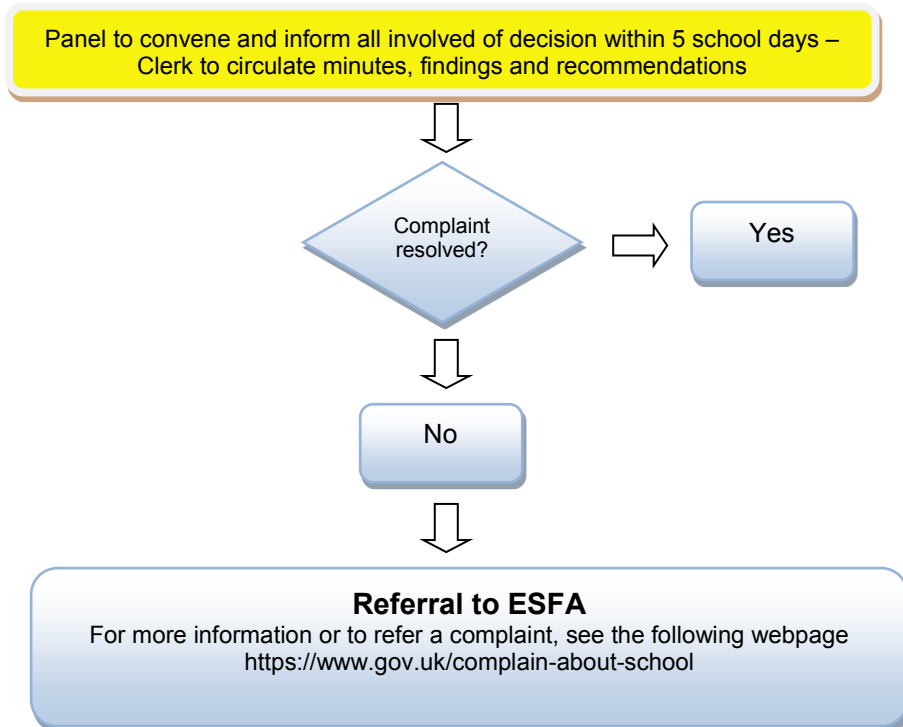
Panel to convene and inform all involved of decision within 5 school days – Clerk to circulate minutes, findings and recommendations

Complaint resolved?

Yes

No

**Referral to ESFA**
For more information or to refer a complaint, see the following webpage https://www.gov.uk/complain-about-school